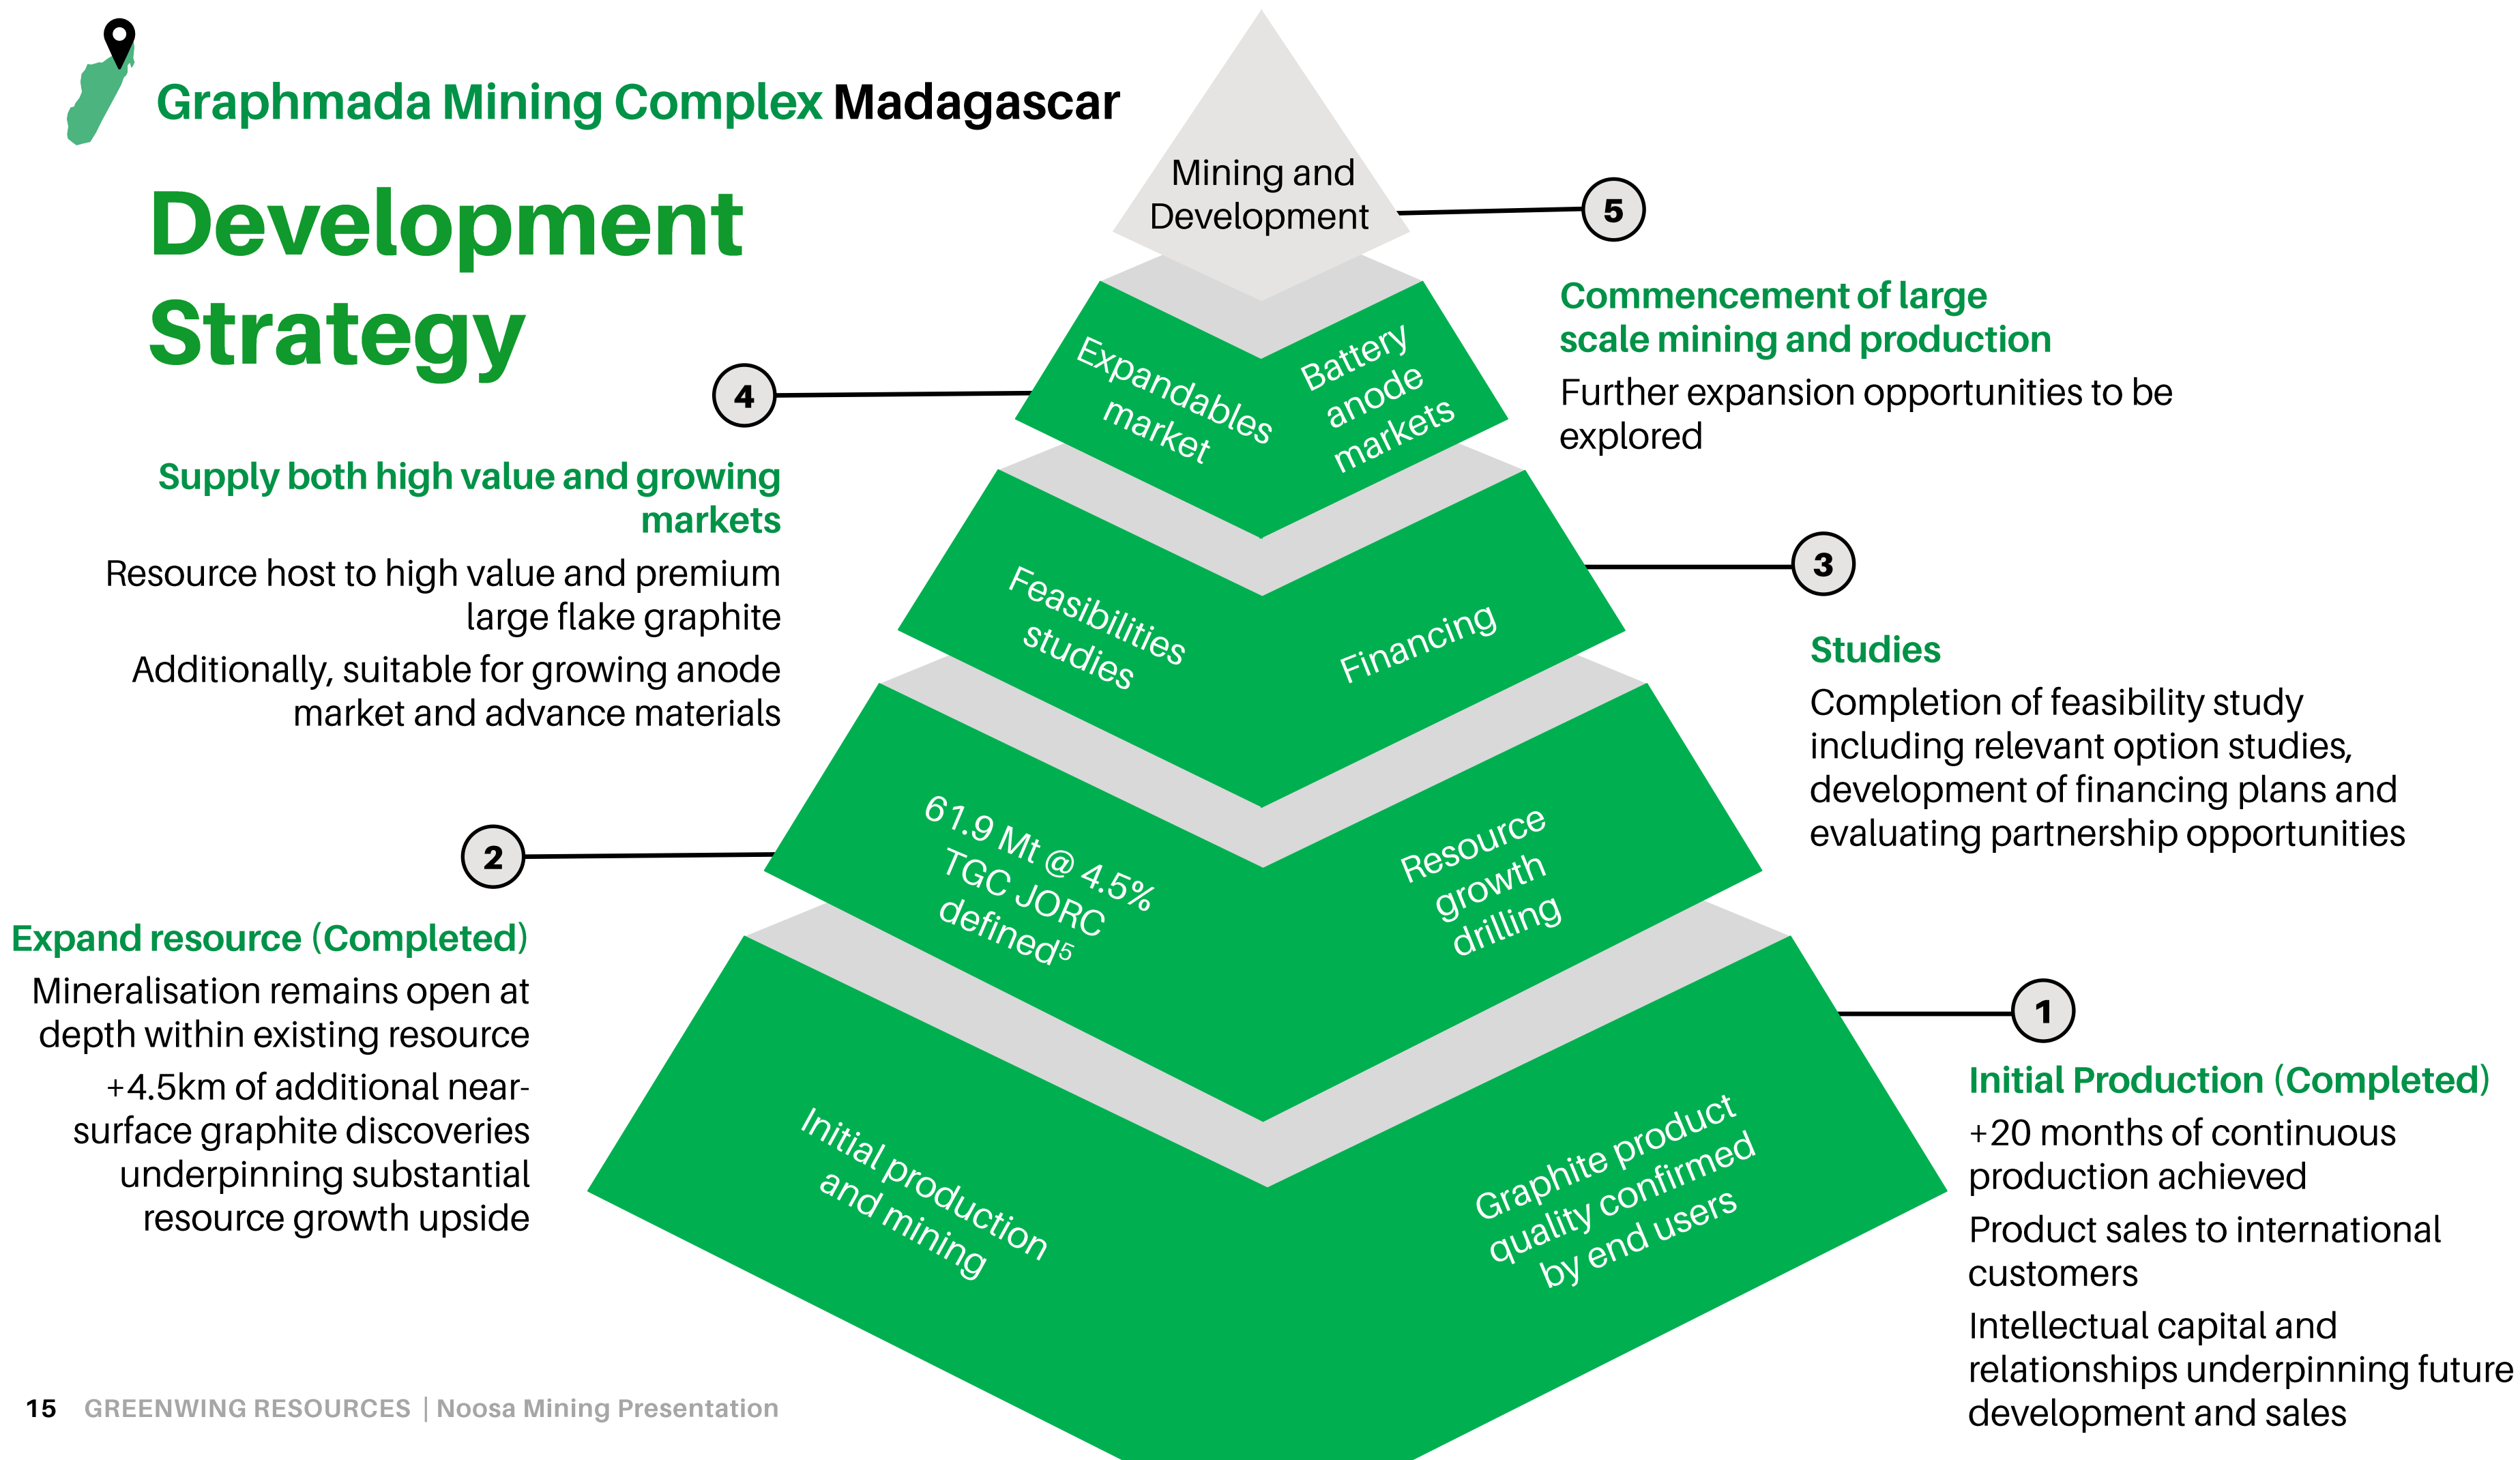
Graphmada Mining Complex Madagascar

Development Strategy

Mining and Development

5

Commencement of large scale mining and production

Further expansion opportunities to be explored

4

Expandables market

Battery anode markets

Supply both high value and growing markets

Resource host to high value and premium large flake graphite

Additionally, suitable for growing anode market and advance materials

Feasibilities studies

Financing

3

Studies

Completion of feasibility study including relevant option studies, development of financing plans and evaluating partnership opportunities

2

61.9 Mt @ 4.5% TGC JORC defined$^5$

Resource growth drilling

Expand resource (Completed)

Mineralisation remains open at depth within existing resource

+4.5km of additional near-surface graphite discoveries underpinning substantial resource growth upside

1

Initial production and mining

Graphite product quality confirmed by end users

Initial Production (Completed)

+20 months of continuous production achieved

Product sales to international customers

Intellectual capital and relationships underpinning future development and sales

15 GREENWING RESOURCES | Noosa Mining Presentation